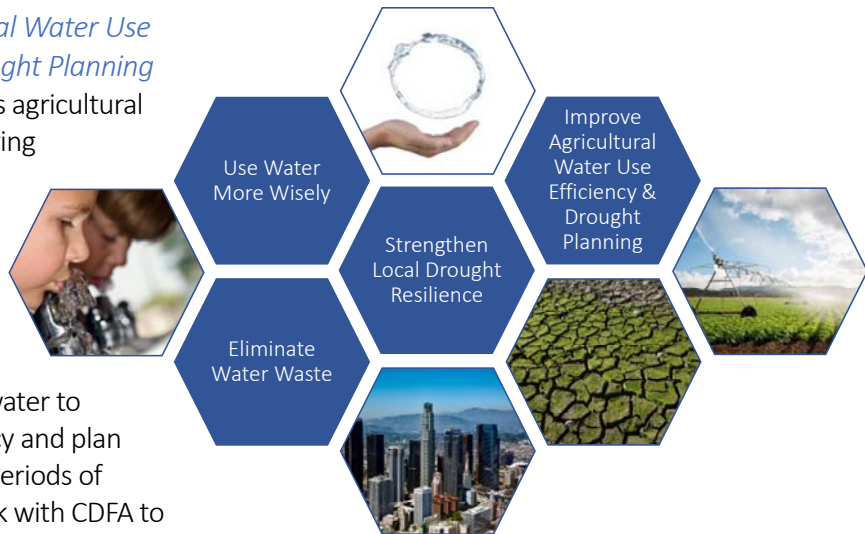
al Water Use
ght Planning
s agricultural
ing

vater to
y and plan
eriods of
k with CDFA to

Use Water More Wisely

Improve Agricultural Water Use Efficiency & Drought Planning

Strengthen Local Drought Resilience

Eliminate Water Waste